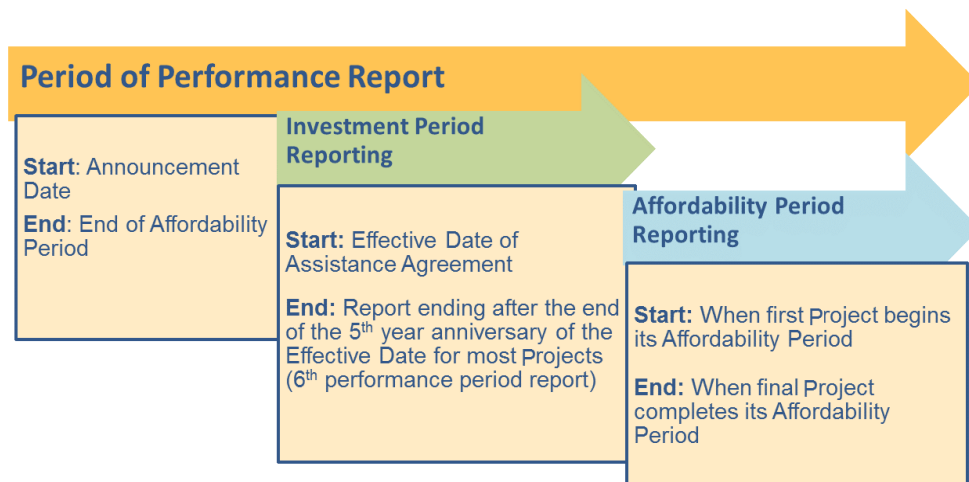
Period of Performance Report

Start: Announcement Date

End: End of Affordability Period

Investment Period Reporting

Start: Effective Date of Assistance Agreement

End: Report ending after the end of the 5$^{th}$ year anniversary of the Effective Date for most Projects (6$^{th}$ performance period report)

Affordability Period Reporting

Start: When first Project begins its Affordability Period

End: When final Project completes its Affordability Period